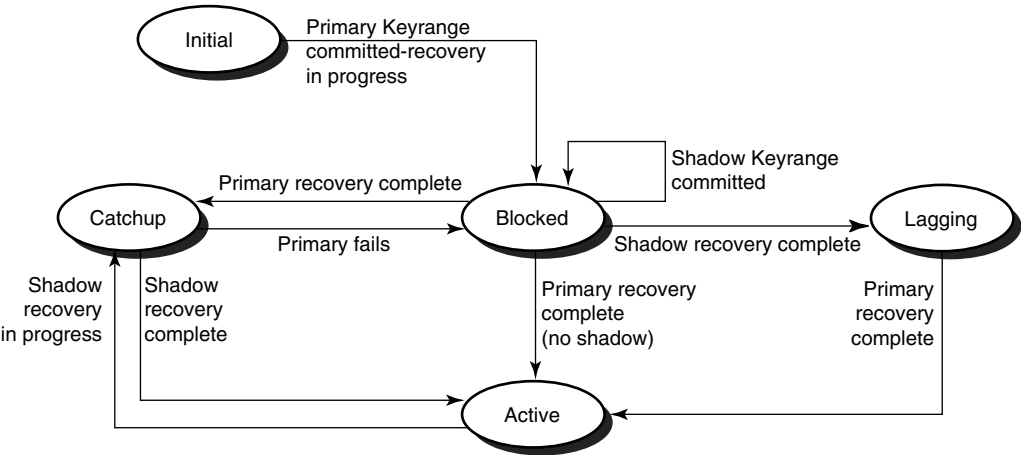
Initial

Primary Keyrange committed-recovery in progress

Shadow Keyrange committed

Primary recovery complete

Catchup

Blocked

Lagging

Primary fails

Shadow recovery complete

Shadow recovery in progress

Shadow recovery complete

Primary recovery complete (no shadow)

Primary recovery complete

Active